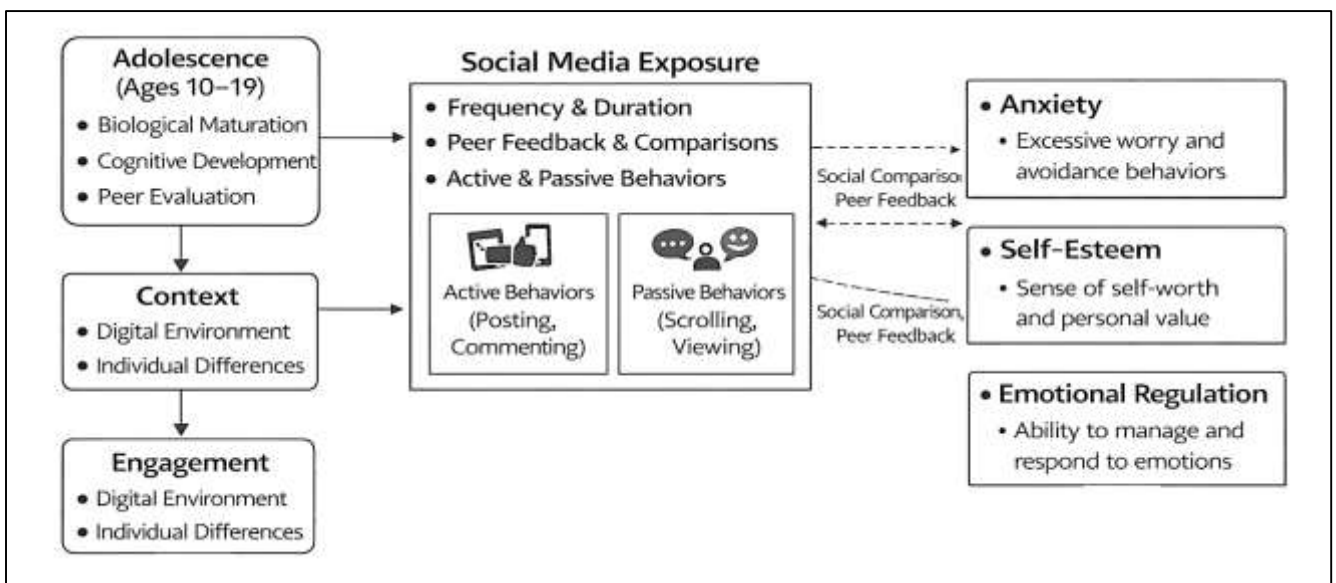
Adolescence
(Ages 10–19)
• Biological Maturation
• Cognitive Development
• Peer Evaluation

Context
• Digital Environment
• Individual Differences

Engagement
• Digital Environment
• Individual Differences

Social Media Exposure
• Frequency & Duration
• Peer Feedback & Comparisons
• Active & Passive Behaviors

Active Behaviors
(Posting, Commenting)

Passive Behaviors
(Scrolling, Viewing)

Social Compariso
Peer Feedback

Social Comparison,
Peer Feedback

• Anxiety
• Excessive worry and avoidance behaviors

• Self-Esteem
• Sense of self-worth and personal value

• Emotional Regulation
• Ability to manage and respond to emotions